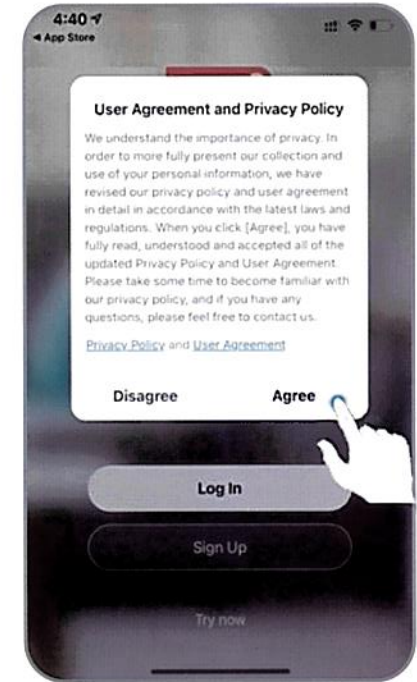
4:40
◂ App Store

User Agreement and Privacy Policy

We understand the importance of privacy. In order to more fully present our collection and use of your personal information, we have revised our privacy policy and user agreement in detail in accordance with the latest laws and regulations. When you click [Agree], you have fully read, understood and accepted all of the updated Privacy Policy and User Agreement. Please take some time to become familiar with our privacy policy, and if you have any questions, please feel free to contact us.

Privacy Policy and User Agreement

Disagree
Agree

Log In

Sign Up

Try now